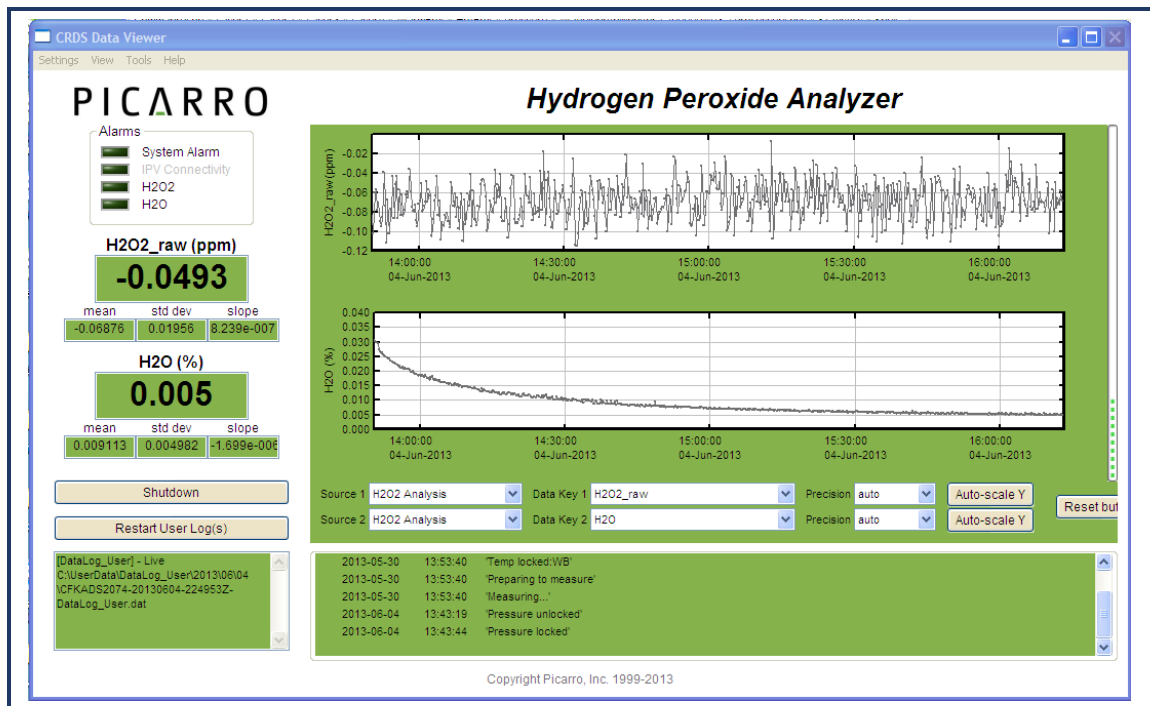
CRDS Data Viewer

Settings View Tools Help

PICARRO

Hydrogen Peroxide Analyzer

Alarms
System Alarm
IPV Connectivity
H2O2
H2O

H2O2_raw (ppm)
-0.0493
| mean | std dev | slope |
|---|---|---|
| -0.06876 | 0.01956 | 8.239e-007 |

H2O (%)
0.005
| mean | std dev | slope |
|---|---|---|
| 0.009113 | 0.004982 | -1.699e-006 |

Shutdown

Restart User Log(s)

[DataLog_User] - Live
C:\UserData\DataLog_User\2013\06\04
\CFKADS2074-20130604-224953Z-DataLog_User.dat

H2O2_raw (ppm)
-0.02
-0.04
-0.06
-0.08
-0.10
-0.12
14:00:00 04-Jun-2013
14:30:00 04-Jun-2013
15:00:00 04-Jun-2013
15:30:00 04-Jun-2013
16:00:00 04-Jun-2013

H2O (%)
0.040
0.035
0.030
0.025
0.020
0.015
0.010
0.005
0.000
14:00:00 04-Jun-2013
14:30:00 04-Jun-2013
15:00:00 04-Jun-2013
15:30:00 04-Jun-2013
16:00:00 04-Jun-2013

Source 1 H2O2 Analysis Data Key 1 H2O2_raw Precision auto Auto-scale Y
Source 2 H2O2 Analysis Data Key 2 H2O Precision auto Auto-scale Y
Reset but

2013-05-30 13:53:40 'Temp locked:WB'
2013-05-30 13:53:40 'Preparing to measure'
2013-05-30 13:53:40 'Measuring...'
2013-06-04 13:43:19 'Pressure unlocked'
2013-06-04 13:43:44 'Pressure locked'

Copyright Picarro, Inc. 1999-2013